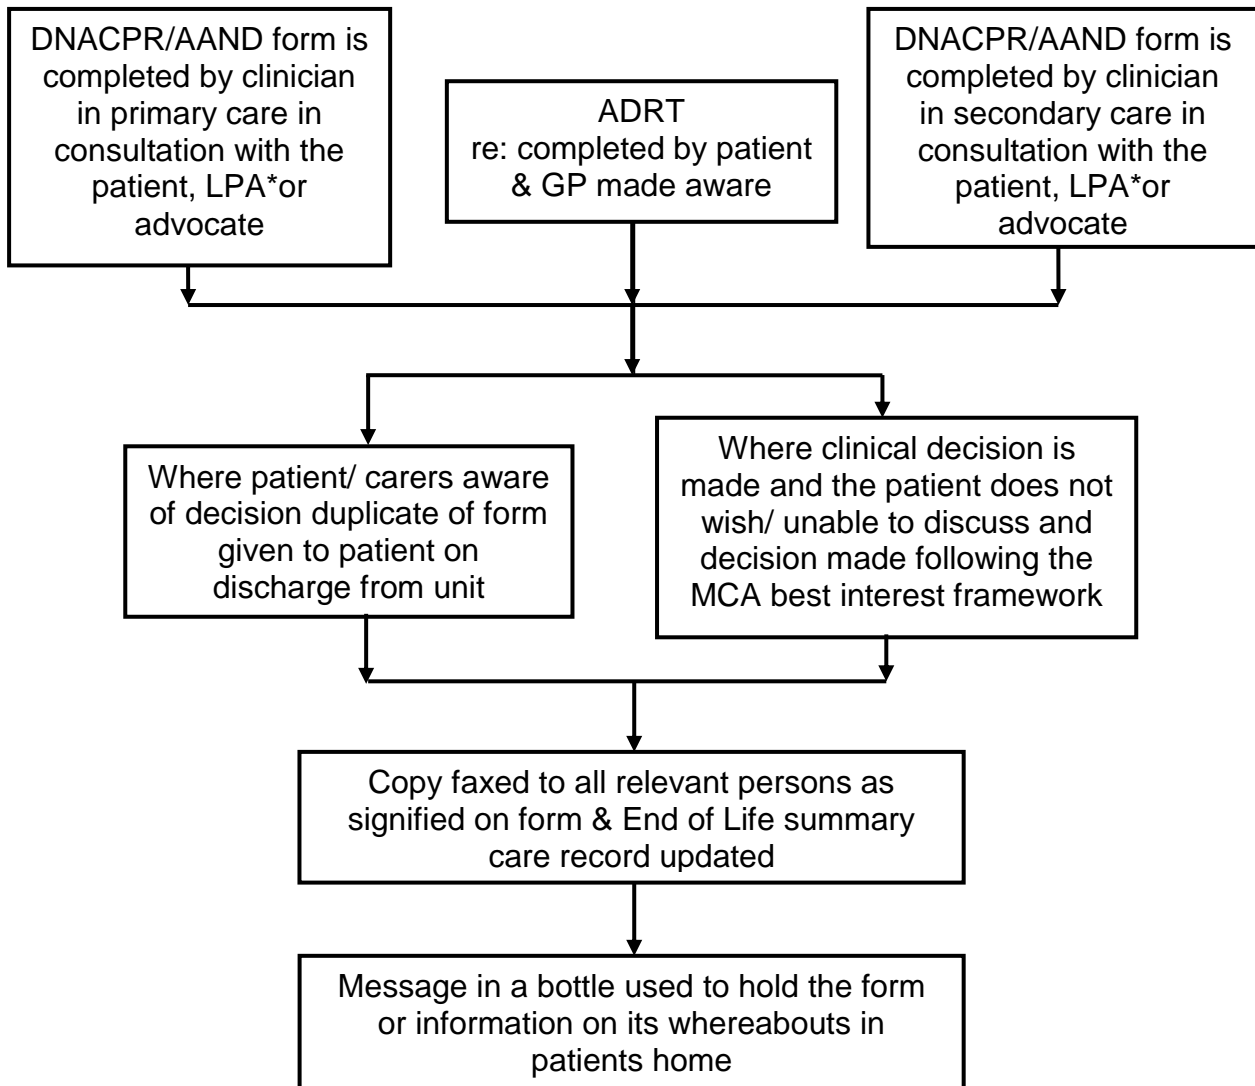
DNACPR/AAND form is completed by clinician in primary care in consultation with the patient, LPA*or advocate

ADRT re: completed by patient & GP made aware

DNACPR/AAND form is completed by clinician in secondary care in consultation with the patient, LPA*or advocate

Where patient/ carers aware of decision duplicate of form given to patient on discharge from unit

Where clinical decision is made and the patient does not wish/ unable to discuss and decision made following the MCA best interest framework

Copy faxed to all relevant persons as signified on form & End of Life summary care record updated

Message in a bottle used to hold the form or information on its whereabouts in patients home